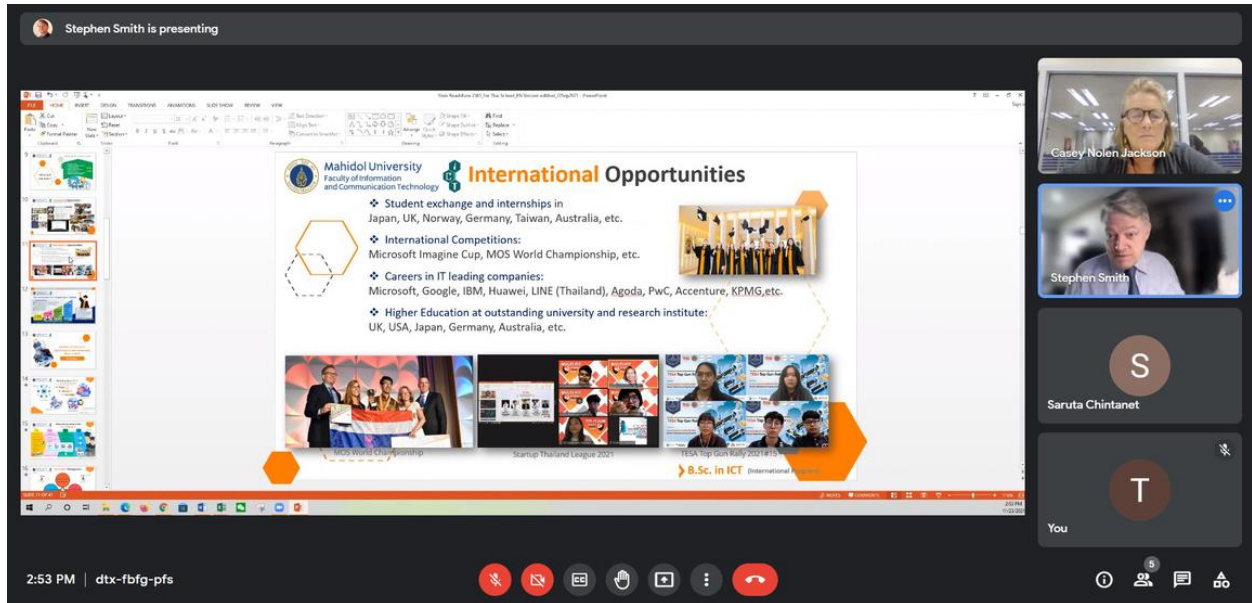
Stephen Smith is presenting

Mahidol University
Faculty of Information and Communication Technology

ICT

International Opportunities

❖ Student exchange and internships in
Japan, UK, Norway, Germany, Taiwan, Australia, etc.

❖ International Competitions:
Microsoft Imagine Cup, MOS World Championship, etc.

❖ Careers in IT leading companies:
Microsoft, Google, IBM, Huawei, LINE (Thailand), Agoda, PwC, Accenture, KPMG,etc.

❖ Higher Education at outstanding university and research institute:
UK, USA, Japan, Germany, Australia, etc.

MOS World Championship

Startup Thailand League 2021

TESA Top Gun Rally 2021#15

B.Sc. in ICT (International Program)

Casey Nolen Jackson

Stephen Smith

S

Saruta Chintanet

T

You

2:53 PM | dtx-fbfg-pfs

5